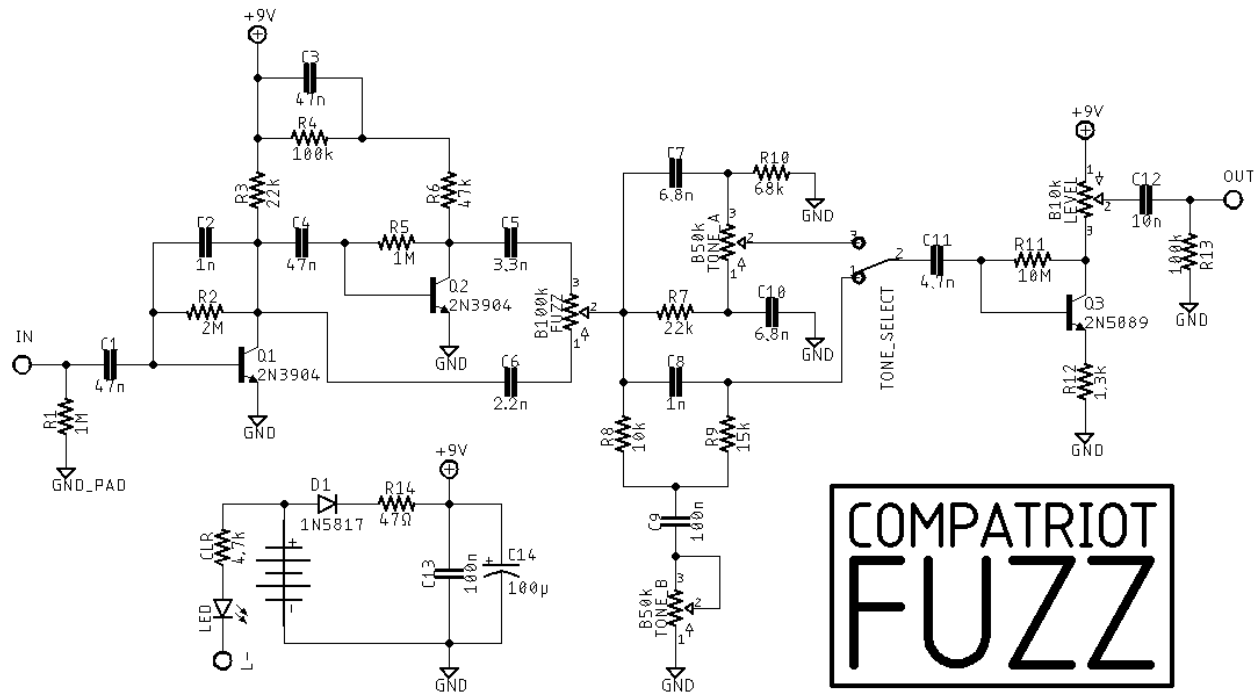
+9V
C3
47n
R4
100k
R3
22k
R6
47k
C2
1n
C4
47n
R5
1M
C5
3.3n
Q2
2N3904
R2
2M
Q1
2N3904
IN
C1
47n
R1
1M
GND_PAD
GND
GND
C6
2.2n
3
2
1
B100k
FUZZ
C7
6.8n
R10
68k
GND
B50k
TONE_A
3
2
1
R7
22k
C10
6.8n
GND
C8
1n
R8
10k
R9
15k
C9
100n
B50k
TONE_B
3
2
1
GND
3
1
2
TONE_SELECT
C11
4.7n
R11
10M
Q3
2N5089
R12
1.3k
GND
+9V
B10k
LEVEL
1
2
3
C12
10n
OUT
100k
R13
GND
+9V
D1
1N5817
R14
47Ω
CLR
4.7k
+
-
C13
100n
C14
100µ
+
LED
L-
GND
COMPATRIOT
FUZZ